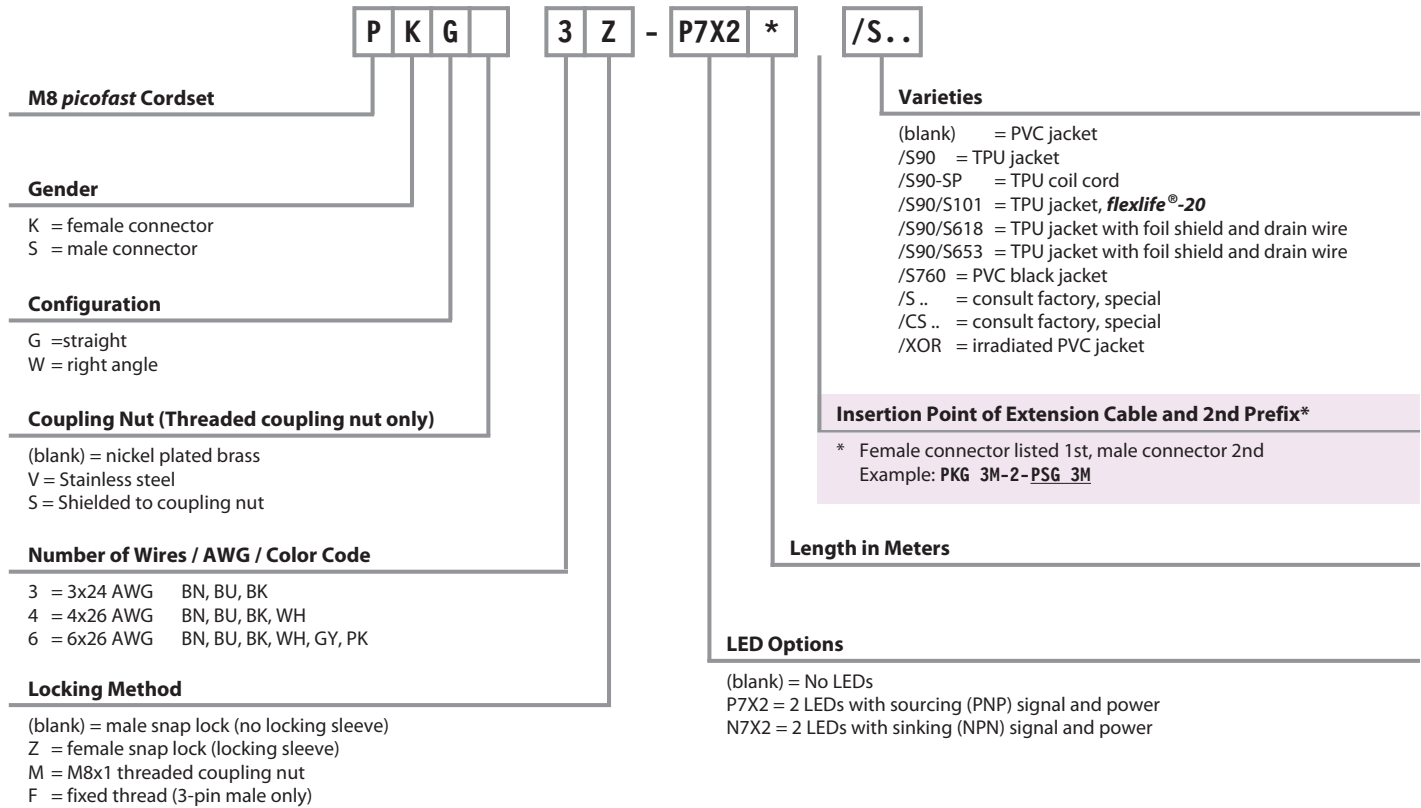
P K G  3 Z - P7X2 * /S..

M8 picofast Cordset

Gender

K = female connector
S = male connector

Configuration

G =straight
W = right angle

Coupling Nut (Threaded coupling nut only)

(blank) = nickel plated brass
V = Stainless steel
S = Shielded to coupling nut

Number of Wires / AWG / Color Code

3 = 3x24 AWG BN, BU, BK
4 = 4x26 AWG BN, BU, BK, WH
6 = 6x26 AWG BN, BU, BK, WH, GY, PK

Locking Method

(blank) = male snap lock (no locking sleeve)
Z = female snap lock (locking sleeve)
M = M8x1 threaded coupling nut
F = fixed thread (3-pin male only)

Varieties

(blank) = PVC jacket
/S90 = TPU jacket
/S90-SP = TPU coil cord
/S90/S101 = TPU jacket, flexlife®-20
/S90/S618 = TPU jacket with foil shield and drain wire
/S90/S653 = TPU jacket with foil shield and drain wire
/S760 = PVC black jacket
/S .. = consult factory, special
/CS .. = consult factory, special
/XOR = irradiated PVC jacket

Insertion Point of Extension Cable and 2nd Prefix*

* Female connector listed 1st, male connector 2nd
Example: PKG 3M-2-PSG 3M

Length in Meters

LED Options

(blank) = No LEDs
P7X2 = 2 LEDs with sourcing (PNP) signal and power
N7X2 = 2 LEDs with sinking (NPN) signal and power